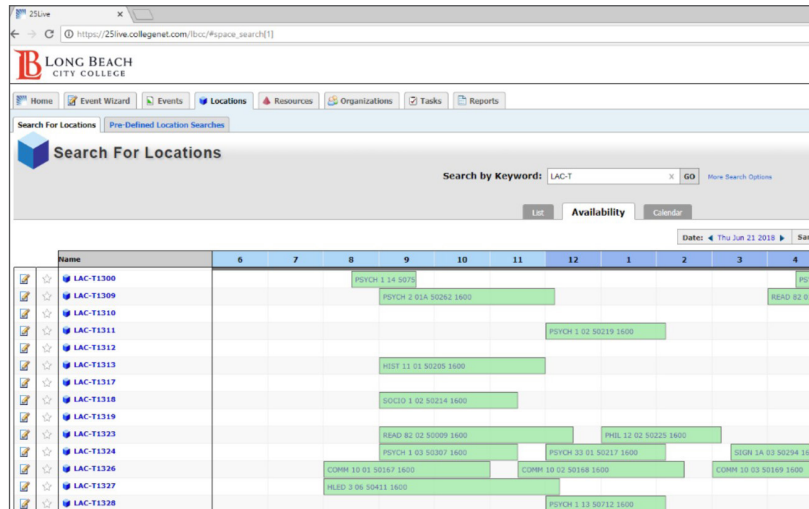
25Live

https://25live.collegenet.com/lbcc/#space_search[1]

LONG BEACH CITY COLLEGE

Home | Event Wizard | Events | Locations | Resources | Organizations | Tasks | Reports

Search For Locations | Pre-Defined Location Searches

Search For Locations

Search by Keyword: LAC-T X GO More Search Options

List | Availability | Calendar

Date: ◀ Thu Jun 21 2018 ▶ | Sa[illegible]

| Name | 6 | 7 | 8 | 9 | 10 | 11 | 12 | 1 | 2 | 3 | 4 |
|---|---|---|---|---|---|---|---|---|---|---|---|
| LAC-T1300 | | | PSYCH 1 14 5075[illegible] | | | | | | | | PS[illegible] |
| LAC-T1309 | | | | PSYCH 2 01A 50262 1600 | | | | | | | READ 82 0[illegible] |
| LAC-T1310 | | | | | | | | | | | |
| LAC-T1311 | | | | | | | PSYCH 1 02 50219 1600 | | | | |
| LAC-T1312 | | | | | | | | | | | |
| LAC-T1313 | | | | HIST 11 01 50205 1600 | | | | | | | |
| LAC-T1317 | | | | | | | | | | | |
| LAC-T1318 | | | | SOCIO 1 02 50214 1600 | | | | | | | |
| LAC-T1319 | | | | | | | | | | | |
| LAC-T1323 | | | | READ 82 02 50009 1600 | | | | PHIL 12 02 50225 1600 | | | |
| LAC-T1324 | | | | PSYCH 1 03 50307 1600 | | | PSYCH 33 01 50217 1600 | | | SIGN 1A 03 50294 16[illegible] | |
| LAC-T1326 | | | COMM 10 01 50167 1600 | | | COMM 10 02 50168 1600 | | | | COMM 10 03 50169 1600 | |
| LAC-T1327 | | | HLED 3 06 50411 1600 | | | | | | | | |
| LAC-T1328 | | | | | | | PSYCH 1 13 50712 1600 | | | | |